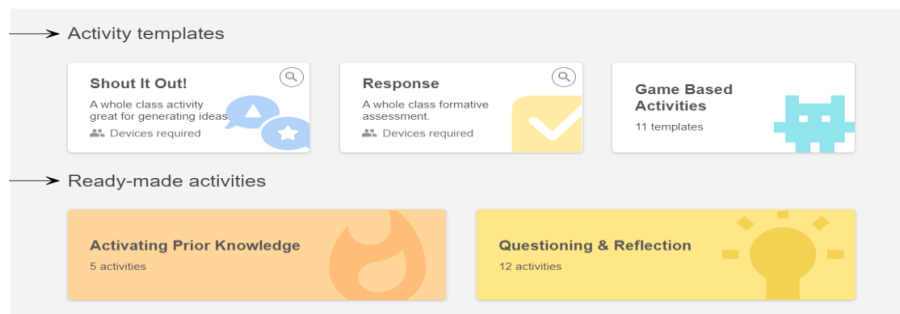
Activity templates

Shout It Out!
A whole class activity great for generating ideas.
Devices required

Response
A whole class formative assessment.
Devices required

Game Based Activities
11 templates

Ready-made activities

Activating Prior Knowledge
5 activities

Questioning & Reflection
12 activities